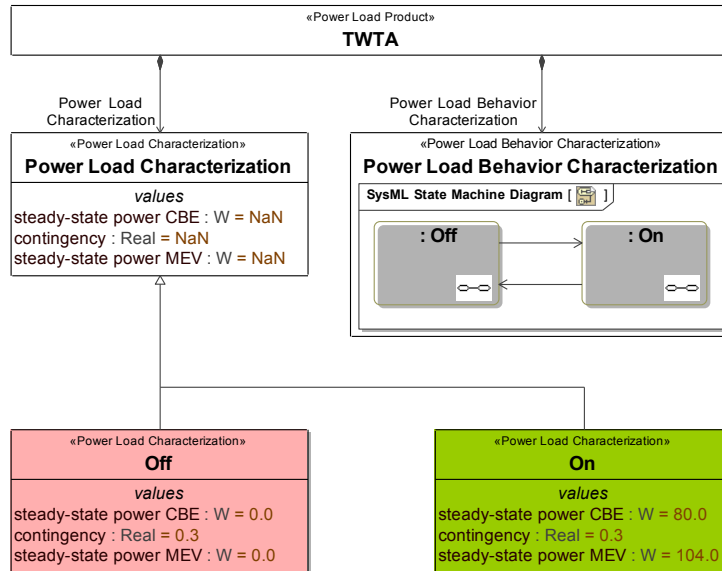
«Power Load Product»
TWTA

Power Load Characterization

Power Load Behavior Characterization

«Power Load Characterization»
Power Load Characterization
values
steady-state power CBE : W = NaN
contingency : Real = NaN
steady-state power MEV : W = NaN

«Power Load Behavior Characterization»
Power Load Behavior Characterization
SysML State Machine Diagram [ ]
: Off
: On

«Power Load Characterization»
Off
values
steady-state power CBE : W = 0.0
contingency : Real = 0.3
steady-state power MEV : W = 0.0

«Power Load Characterization»
On
values
steady-state power CBE : W = 80.0
contingency : Real = 0.3
steady-state power MEV : W = 104.0